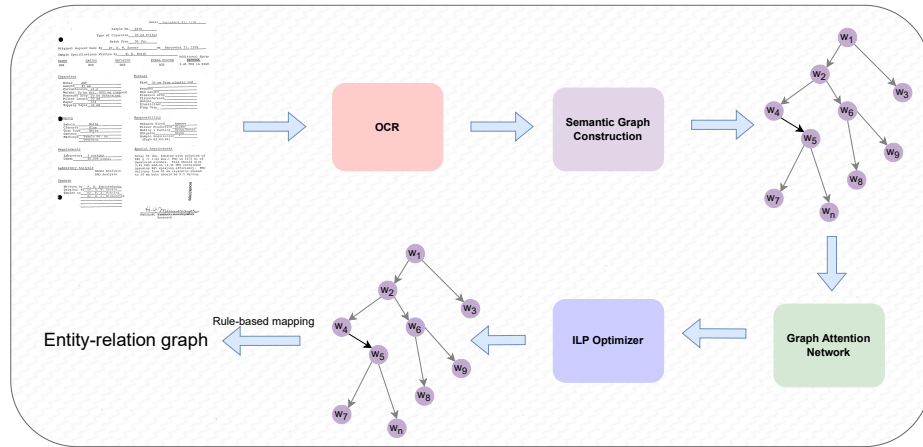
OCR

Semantic Graph Construction

$w_1$ $w_2$ $w_3$ $w_4$ $w_5$ $w_6$ $w_7$ $w_8$ $w_9$ $w_n$

Graph Attention Network

ILP Optimizer

$w_1$ $w_2$ $w_3$ $w_4$ $w_5$ $w_6$ $w_7$ $w_8$ $w_9$ $w_n$

Rule-based mapping

Entity-relation graph